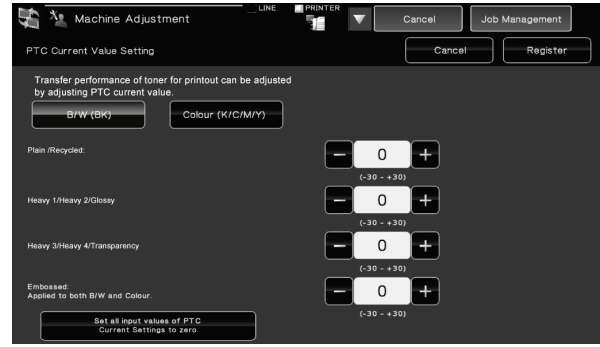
Machine Adjustment

LINE

PRINTER

Cancel

Job Management

PTC Current Value Setting

Cancel

Register

Transfer performance of toner for printout can be adjusted by adjusting PTC current value.

B/W (BK)

Colour (K/C/M/Y)

Plain /Recycled:

0

(-30 - +30)

Heavy 1/Heavy 2/Glossy

0

(-30 - +30)

Heavy 3/Heavy 4/Transparency

0

(-30 - +30)

Embossed:
Applied to both B/W and Colour.

0

(-30 - +30)

Set all input values of PTC Current Settings to zero.